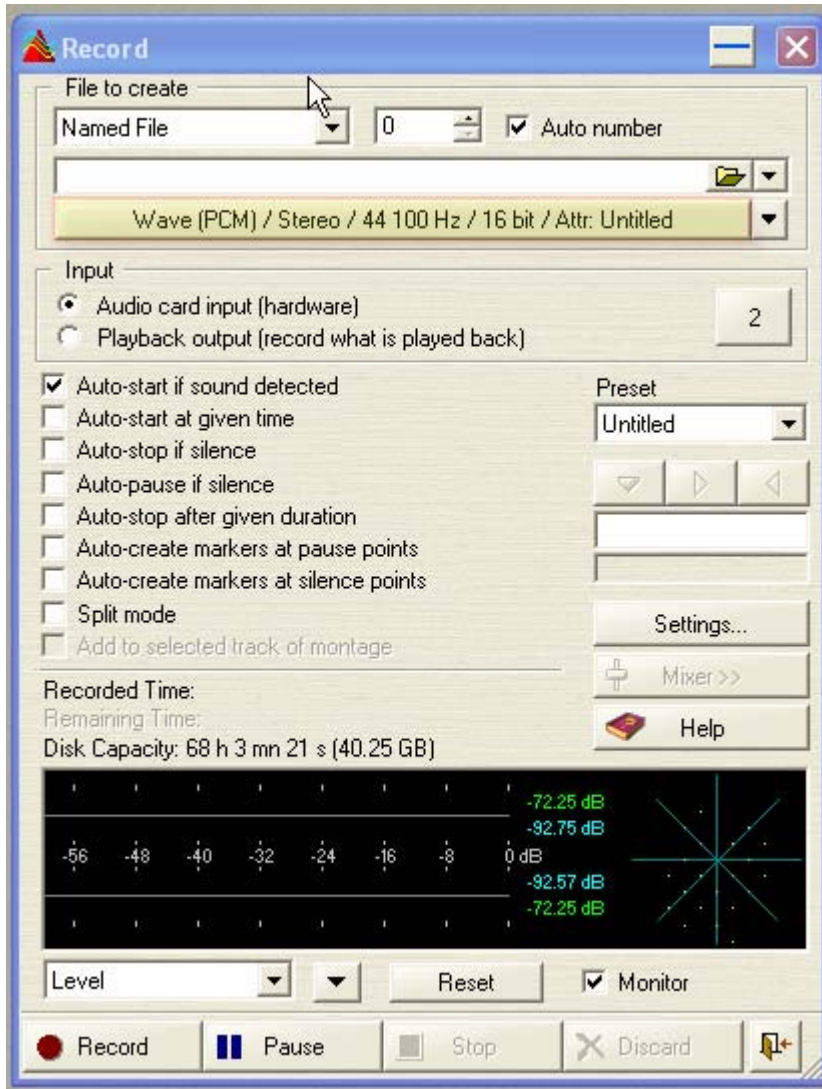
Record

File to create

Named File

0

Auto number

Wave (PCM) / Stereo / 44 100 Hz / 16 bit / Attr: Untitled

Input

Audio card input (hardware)

Playback output (record what is played back)

2

Auto-start if sound detected

Auto-start at given time

Auto-stop if silence

Auto-pause if silence

Auto-stop after given duration

Auto-create markers at pause points

Auto-create markers at silence points

Split mode

Add to selected track of montage

Preset

Untitled

Settings...

Mixer>>

Help

Recorded Time:

Remaining Time:

Disk Capacity: 68 h 3 mn 21 s (40.25 GB)

-72.25 dB
-92.75 dB
-56 -48 -40 -32 -24 -16 -8 0 dB
-92.57 dB
-72.25 dB

Level

Reset

Monitor

Record

Pause

Stop

Discard